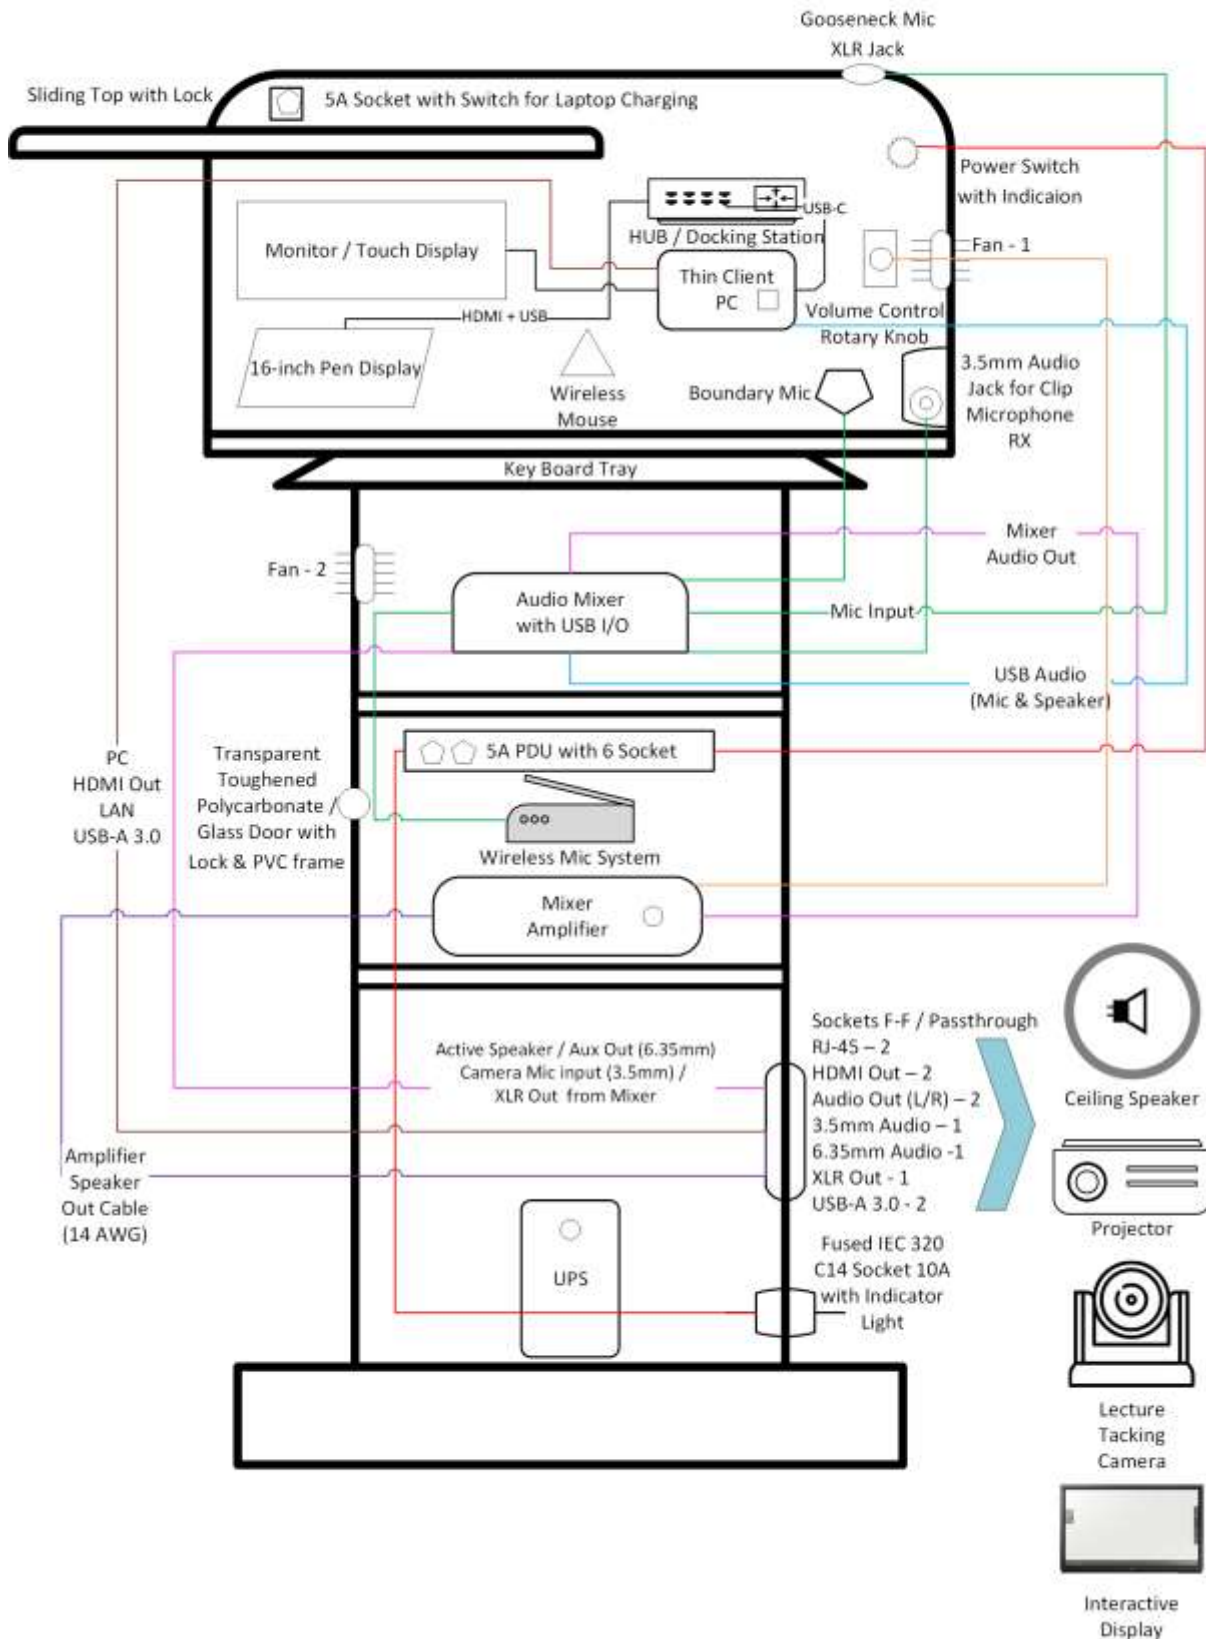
Gooseneck Mic
XLR Jack

Sliding Top with Lock

5A Socket with Switch for Laptop Charging

Power Switch with Indicaion

USB-C

HUB / Docking Station

Fan - 1

Monitor / Touch Display

Thin Client PC

HDMI + USB

Volume Control Rotary Knob

16-inch Pen Display

Wireless Mouse

Boundary Mic

3.5mm Audio Jack for Clip Microphone RX

Key Board Tray

Mixer Audio Out

Fan - 2

Audio Mixer with USB I/O

Mic Input

USB Audio (Mic & Speaker)

PC
HDMI Out
LAN
USB-A 3.0

Transparent Toughened Polycarbonate / Glass Door with Lock & PVC frame

5A PDU with 6 Socket

Wireless Mic System

Mixer Amplifier

Sockets F-F / Passthrough
RJ-45 – 2
HDMI Out – 2
Audio Out (L/R) – 2
3.5mm Audio – 1
6.35mm Audio -1
XLR Out - 1
USB-A 3.0 - 2

Active Speaker / Aux Out (6.35mm)
Camera Mic input (3.5mm) /
XLR Out from Mixer

Ceiling Speaker

Amplifier Speaker Out Cable (14 AWG)

Projector

UPS

Fused IEC 320 C14 Socket 10A with Indicator Light

Lecture Tacking Camera

Interactive Display